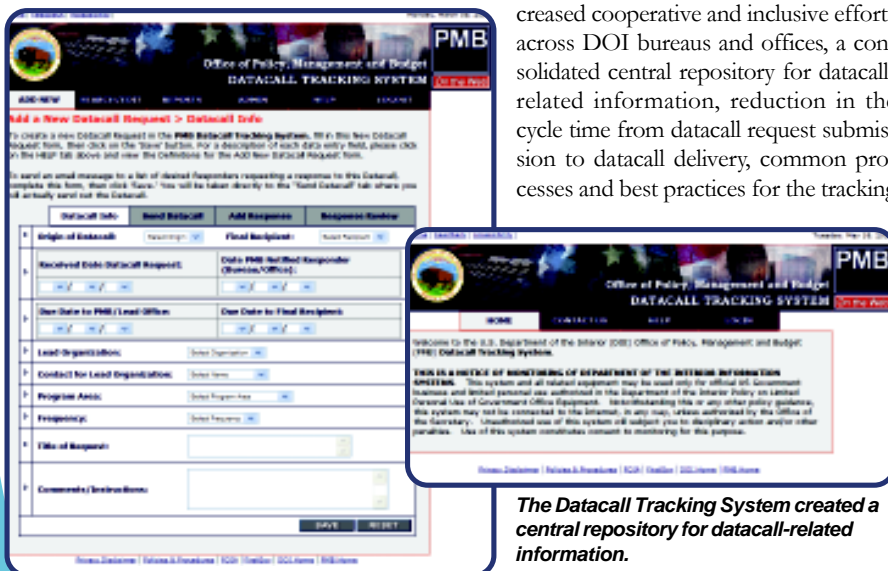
creased cooperative and inclusive efforts across DOI bureaus and offices, a consolidated central repository for datacall related information, reduction in the cycle time from datacall request submission to datacall delivery, common processes and best practices for the tracking

PMB

Office of Policy, Management and Budget
DATACALL TRACKING SYSTEM

On the Web

ADD NEW

Add a New Datacall Request > Datacall Info

To create a new Datacall Request in the PMB Datacall Tracking System, fill in the New Datacall Request form, then click on the 'Save' button. For a description of each data entry field, please click on the HELP tab above and view the Definitions for the Add New Datacall Request form.

To send an email message to a list of desired Responders requesting a response to this Datacall, complete this form, then click 'Save.' You will be taken directly to the "Send Datacall" tab where you will actually send out the Datacall.

| Datacall Info | Send Datacall | Add Response | Response Review |
|---|---|---|---|

Origin of Datacall

Final Recipient:

Received Date Datacall Request:

Date PMB Notified Responder (Bureau/Office):

Due Date to PMB/Lead Office:

Due Date to Final Recipient:

Lead Organization: Select Organization

Contact for Lead Organization: Select Name

Program Area: Select Program Area

Frequency: Select Frequency

Title of Request:

Comments/Instructions:

SAVE RESET

PMB

Office of Policy, Management and Budget
DATACALL TRACKING SYSTEM

On the Web

HOME

Welcome to the U.S. Department of the Interior (DOI) Office of Policy, Management and Budget (PMB) Datacall Tracking System.

THIS IS A NOTICE OF MONITORING OF DEPARTMENT OF THE INTERIOR INFORMATION SYSTEMS. This system and all related equipment may be used only for official U.S. Government business and limited personal use authorized in the Department of the Interior Policy on Limited Personal Use of Government Office Equipment. Notwithstanding this or any other policy guidance, this system may not be connected to the Internet, in any way, unless authorized by the Office of the Secretary. Unauthorized use of this system will subject you to disciplinary action and/or other penalties. Use of this system constitutes consent to monitoring for this purpose.

The Datacall Tracking System created a central repository for datacall-related information.